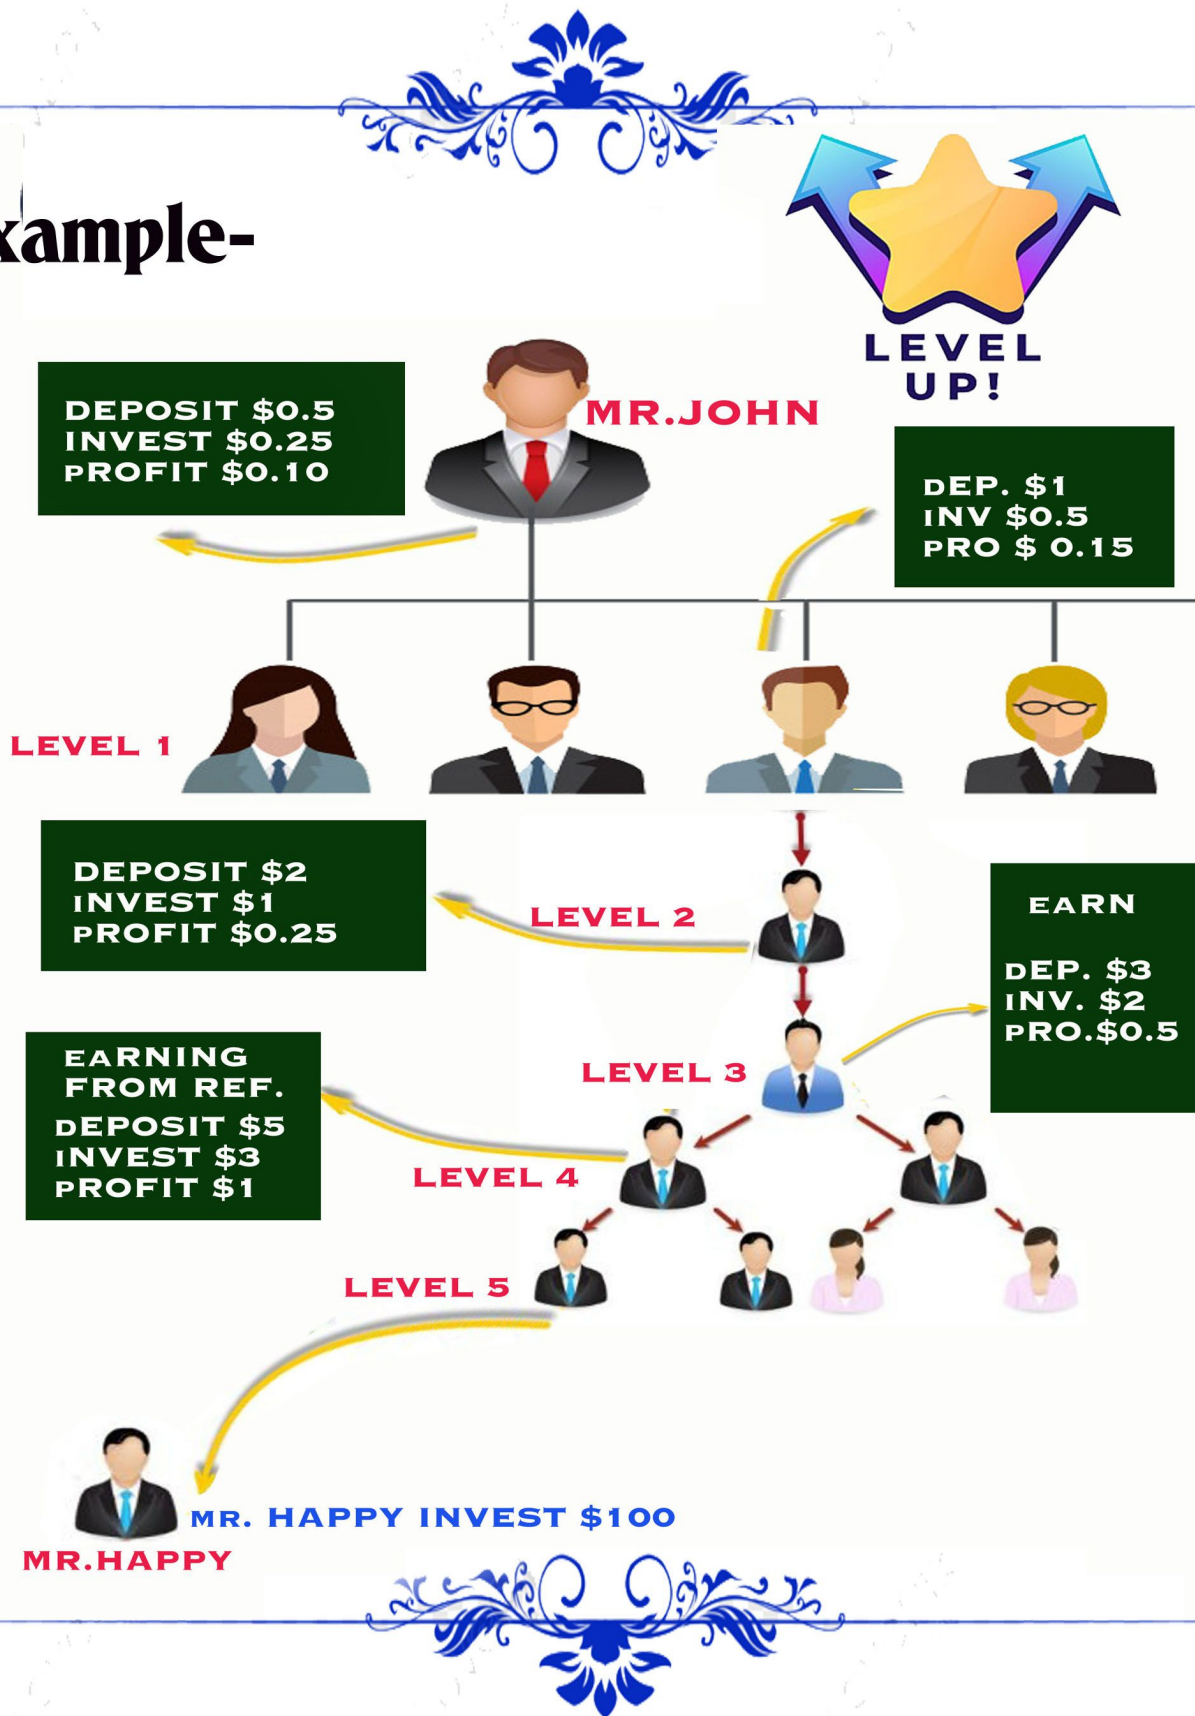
xample-

LEVEL UP!

DEPOSIT $0.5
INVEST $0.25
PROFIT $0.10

MR.JOHN

DEP. $1
INV $0.5
PRO $ 0.15

LEVEL 1

DEPOSIT $2
INVEST $1
PROFIT $0.25

LEVEL 2

EARN

DEP. $3
INV. $2
PRO.$0.5

EARNING FROM REF.
DEPOSIT $5
INVEST $3
PROFIT $1

LEVEL 3

LEVEL 4

LEVEL 5

MR. HAPPY INVEST $100

MR.HAPPY